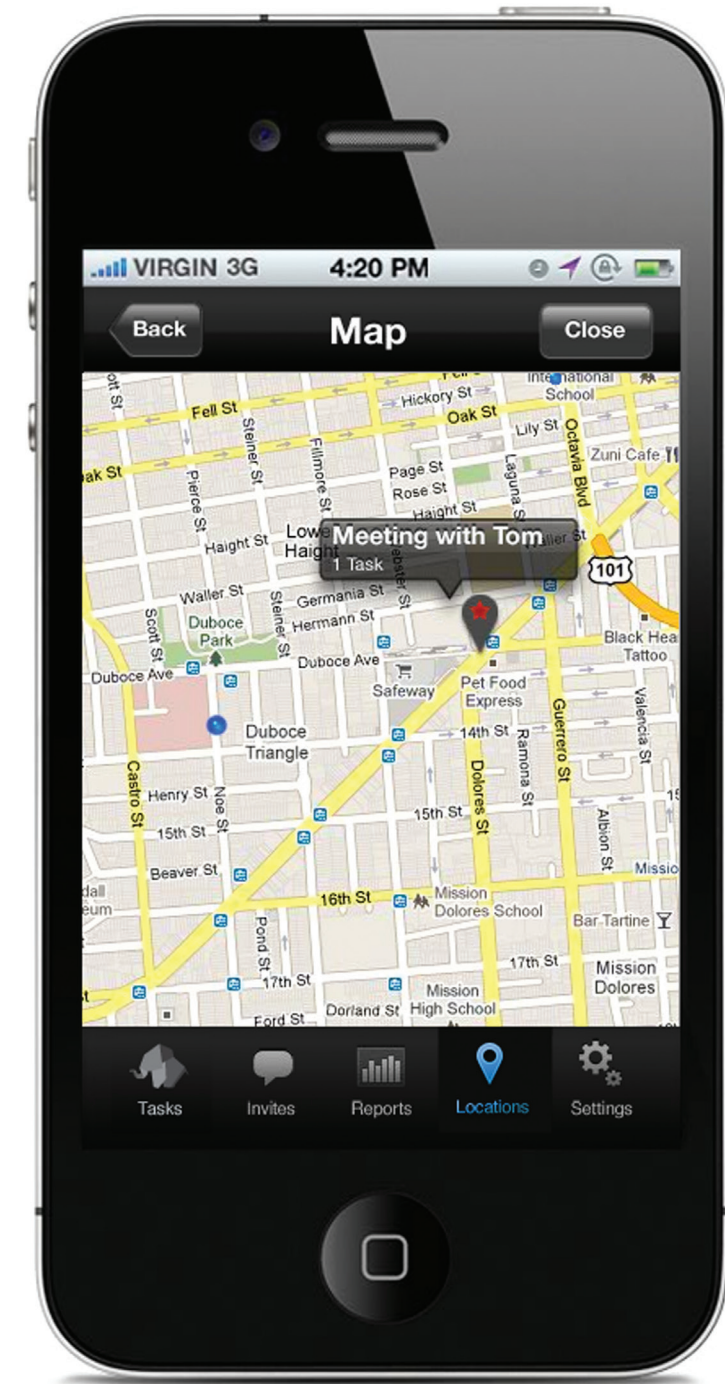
VIRGIN 3G 4:20 PM

Back Map Close

Fell St
Hickory St
Oak St
International School
Lily St
Octavia Blvd
Zuni Cafe
ak St
Pierce St
Steiner St
Fillmore St
Page St
Rose St
Laguna St
Haight St
Waller St
Haight St
Lowe Haight
Meeting with Tom
1 Task
101
Waller St
Germania St
Hermann St
Webster St
Scott St
Duboce Park
Steiner St
Duboce Ave
Black Hea Tattoo
Duboce Ave
Safeway
Pet Food Express
Duboce Triangle
14th St
Ramona St
Valencia St
Castro St
Guerrero St
Dolores St
Henry St
Noe St
15th St
15th St
Albion St
Beaver St
Missio
16th St
Mission Dolores School
Bar Tartine
Pond St
17th St
17th St
Mission Dolores
Mission High School
Dorland St
Ford St

Tasks Invites Reports Locations Settings